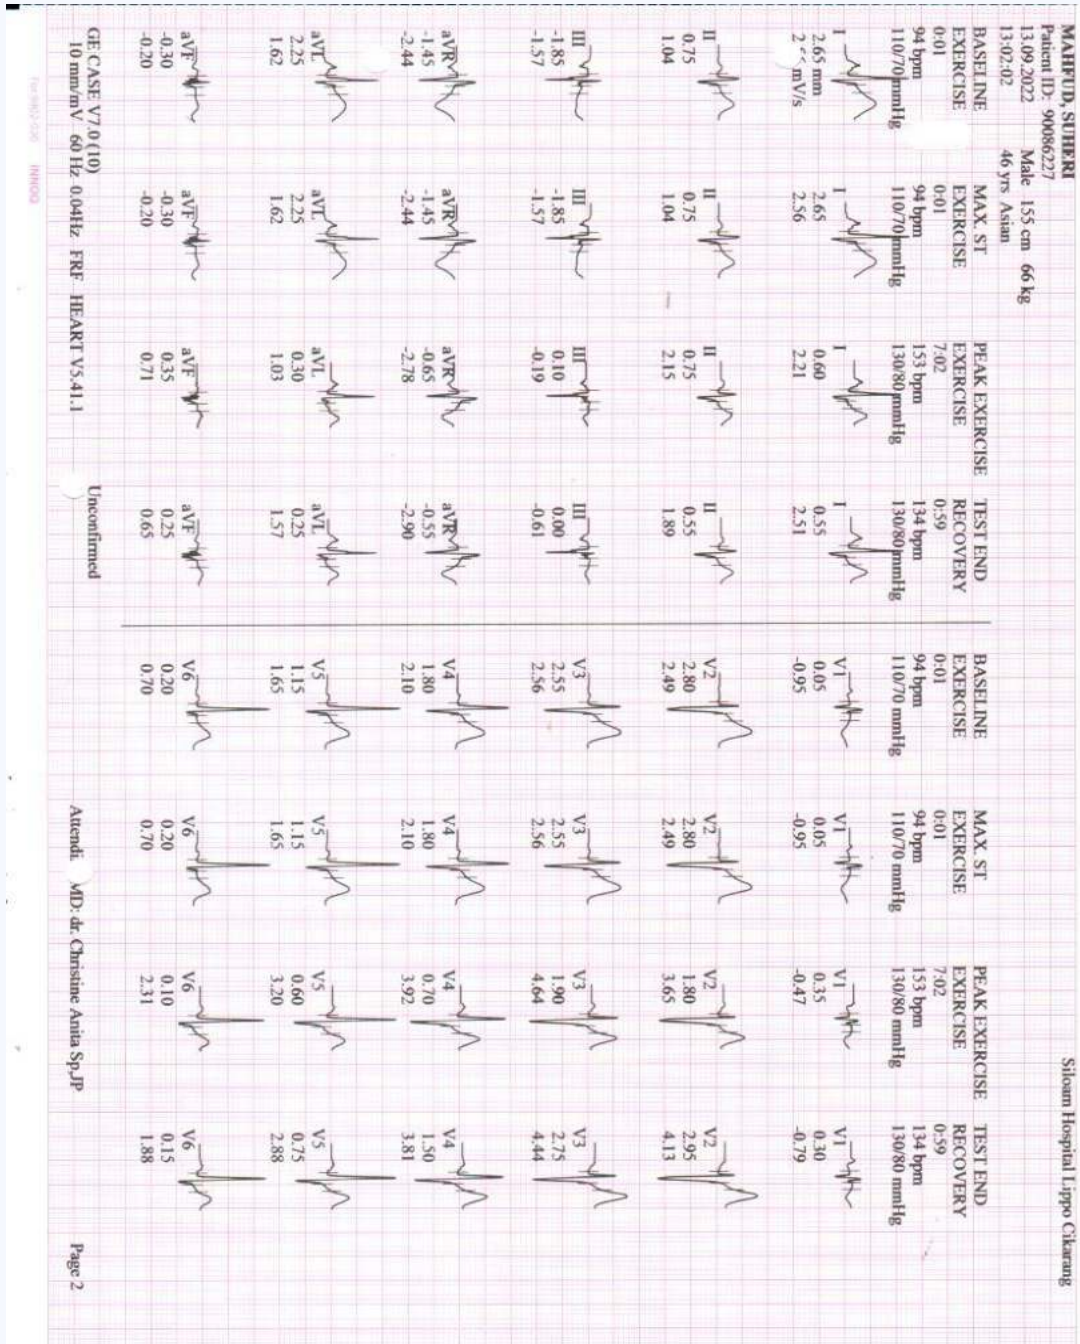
MAHFUD, SUHERI
Patient ID: 90086227
13.09.2022
13:02:02
46 yrs Asian
Male 155 cm 66 kg

Siloam Hospital Lippo Cikarang

BASELINE
EXERCISE
0:01
94 bpm
110/70 mmHg

MAX. ST
EXERCISE
0:01
94 bpm
110/70 mmHg

PEAK EXERCISE
EXERCISE
7:02
153 bpm
130/80 mmHg

TEST END
RECOVERY
0:59
134 bpm
130/80 mmHg

BASELINE
EXERCISE
0:01
94 bpm
110/70 mmHg

MAX. ST
EXERCISE
0:01
94 bpm
110/70 mmHg

PEAK EXERCISE
EXERCISE
7:02
153 bpm
130/80 mmHg

TEST END
RECOVERY
0:59
134 bpm
130/80 mmHg

I
2.65 mm
2.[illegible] mV/s

I
2.65
2.56

I
0.60
2.21

I
0.55
2.51

V1
0.05
-0.95

V1
0.05
-0.95

V1
0.35
-0.47

V1
0.30
-0.79

II
0.75
1.04

II
0.75
1.04

II
0.75
2.15

II
0.55
1.89

V2
2.80
2.49

V2
2.80
2.49

V2
1.80
3.65

V2
2.95
4.13

III
-1.85
-1.57

III
-1.85
-1.57

III
0.10
-0.19

III
0.00
-0.61

V3
2.55
2.56

V3
2.55
2.56

V3
1.90
4.64

V3
2.75
4.44

aVR
-1.45
-2.44

aVR
-1.45
-2.44

aVR
-0.65
-2.78

aVR
-0.55
-2.90

V4
1.80
2.10

V4
1.80
2.10

V4
0.70
3.92

V4
1.50
3.81

aVL
2.25
1.62

aVL
2.25
1.62

aVL
0.30
1.03

aVL
0.25
1.57

V5
1.15
1.65

V5
1.15
1.65

V5
0.60
3.20

V5
0.75
2.88

aVF
-0.30
-0.20

aVF
-0.30
-0.20

aVF
0.35
0.71

aVF
0.25
0.65

V6
0.20
0.70

V6
0.20
0.70

V6
0.10
2.31

V6
0.15
1.88

GE CASE V7.0 (10)
10 mm/mV 60 Hz 0.04Hz FRF HEART V5.41.1

Unconfirmed

Attendi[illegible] MD: dr. Christine Anita Sp.JP

Page 2